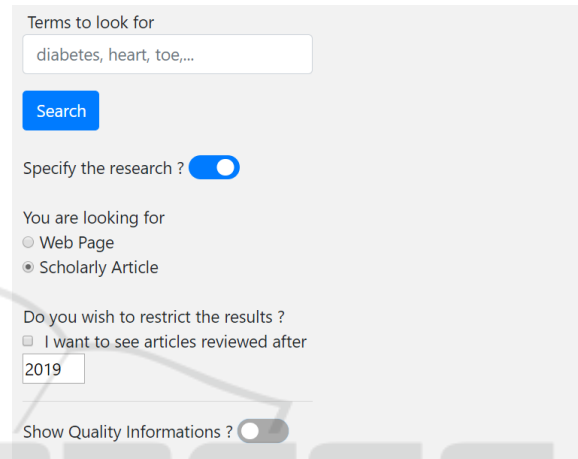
Terms to look for

diabetes, heart, toe,...

Search

Specify the research ?

You are looking for
Web Page
Scholarly Article

Do you wish to restrict the results ?
I want to see articles reviewed after
2019

Show Quality Informations ?